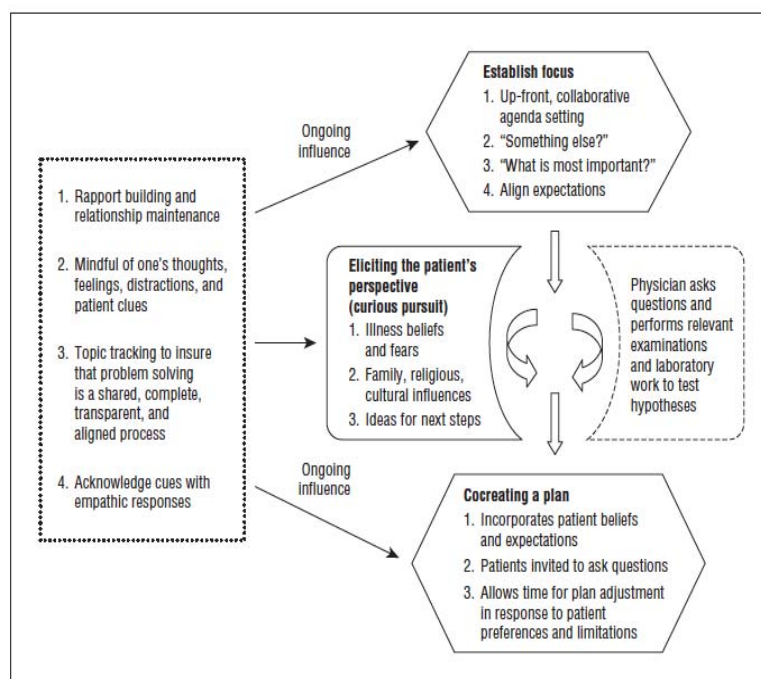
1. Rapport building and relationship maintenance

2. Mindful of one's thoughts, feelings, distractions, and patient clues

3. Topic tracking to insure that problem solving is a shared, complete, transparent, and aligned process

4. Acknowledge cues with empathic responses

Ongoing influence

Establish focus
1. Up-front, collaborative agenda setting
2. "Something else?"
3. "What is most important?"
4. Align expectations

Eliciting the patient's perspective (curious pursuit)
1. Illness beliefs and fears
2. Family, religious, cultural influences
3. Ideas for next steps

Physician asks questions and performs relevant examinations and laboratory work to test hypotheses

Ongoing influence

Cocreating a plan
1. Incorporates patient beliefs and expectations
2. Patients invited to ask questions
3. Allows time for plan adjustment in response to patient preferences and limitations